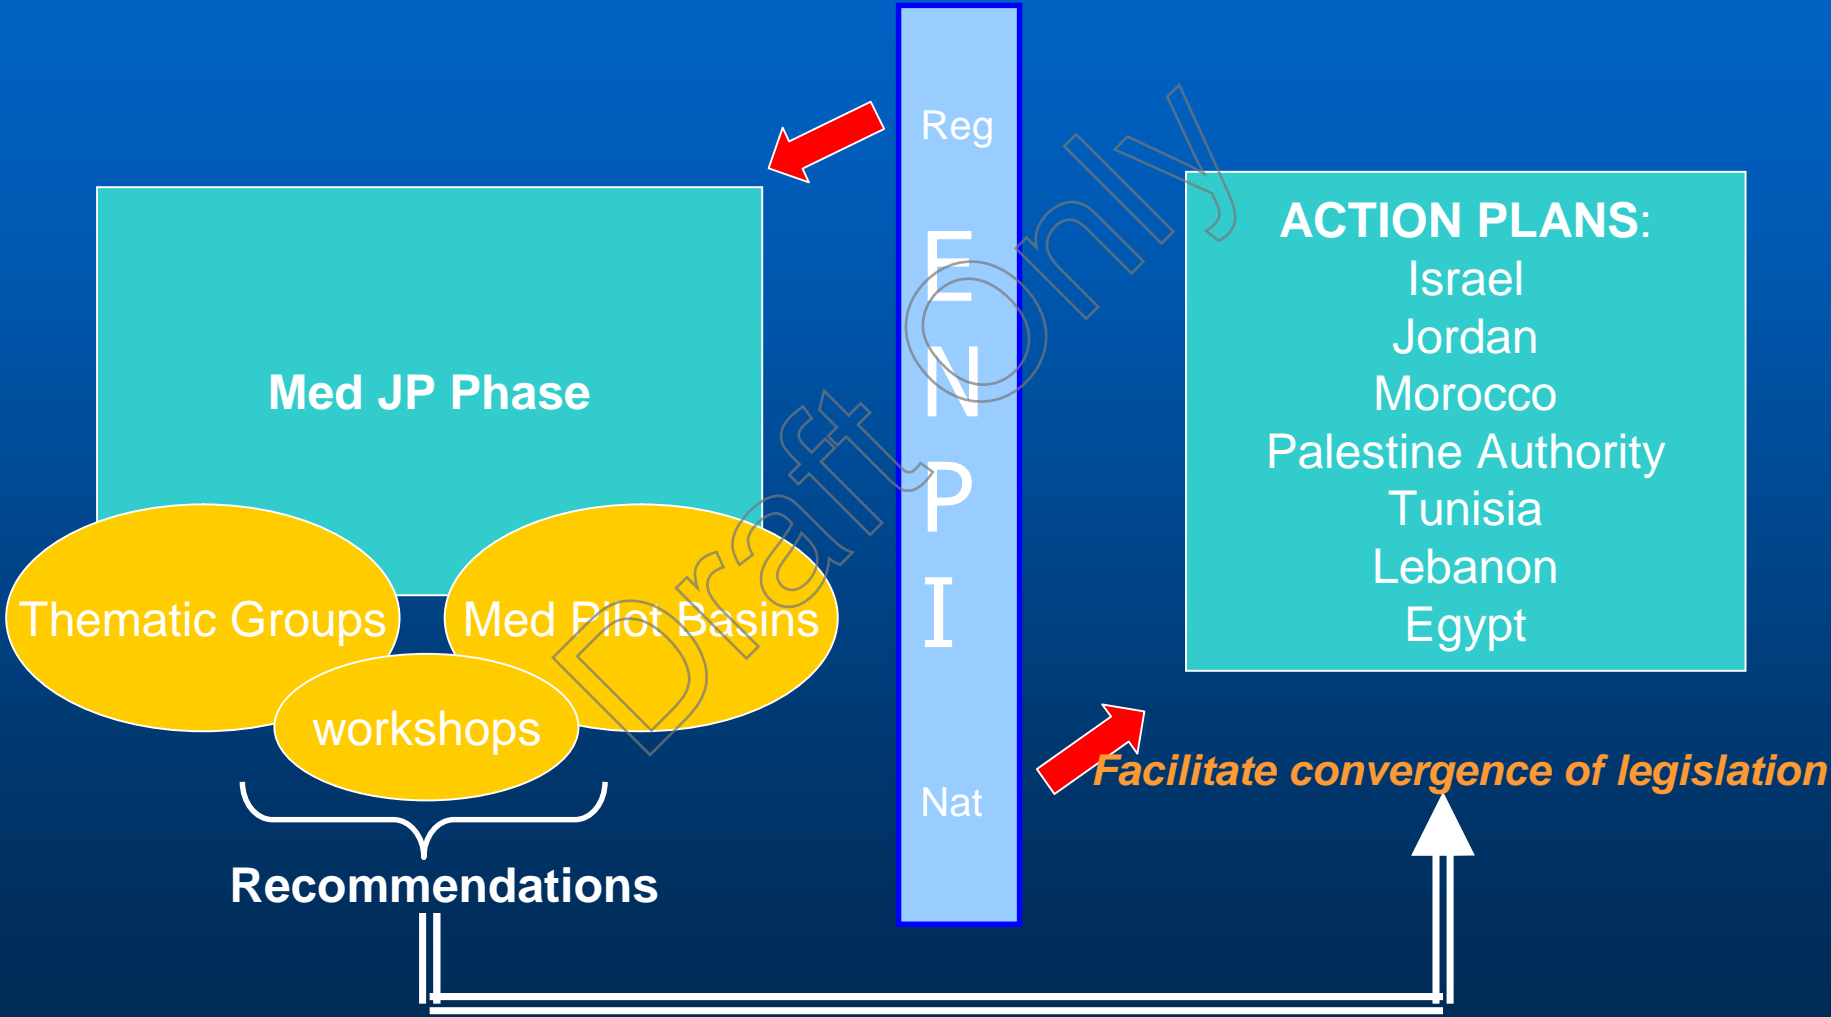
Reg

ENPI

Nat

Med JP Phase

Thematic Groups

Med Pilot Basins

workshops

Recommendations

ACTION PLANS:
Israel
Jordan
Morocco
Palestine Authority
Tunisia
Lebanon
Egypt

Facilitate convergence of legislation

Draft Only